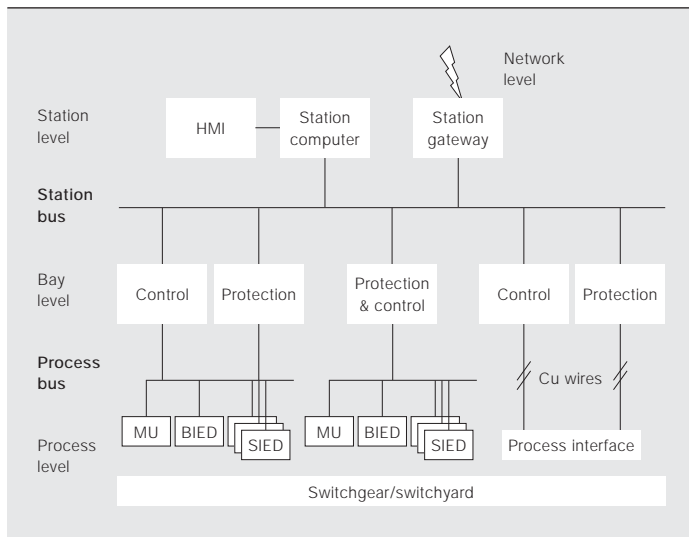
Network level

Station level

HMI

Station computer

Station gateway

Station bus

Bay level

Control

Protection

Protection & control

Control

Protection

Process bus

Cu wires

Process level

MU

BIED

SIED

MU

BIED

SIED

Process interface

Switchgear/switchyard